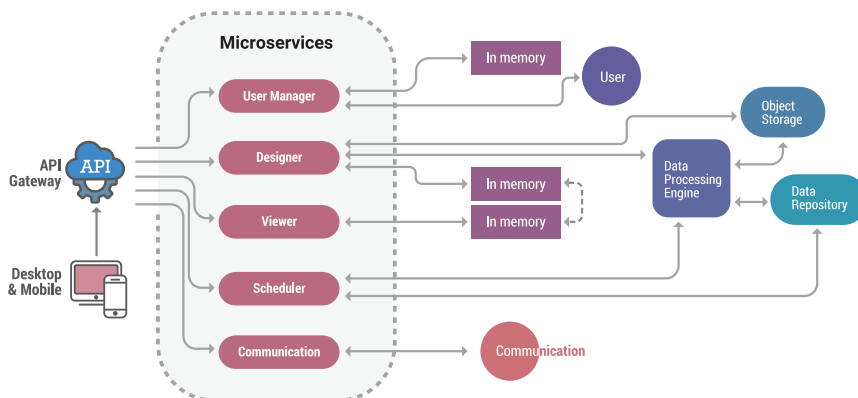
Microservices

API Gateway

API

Desktop & Mobile

User Manager

Designer

Viewer

Scheduler

Communication

In memory

User

In memory

In memory

Object Storage

Data Processing Engine

Data Repository

Communication